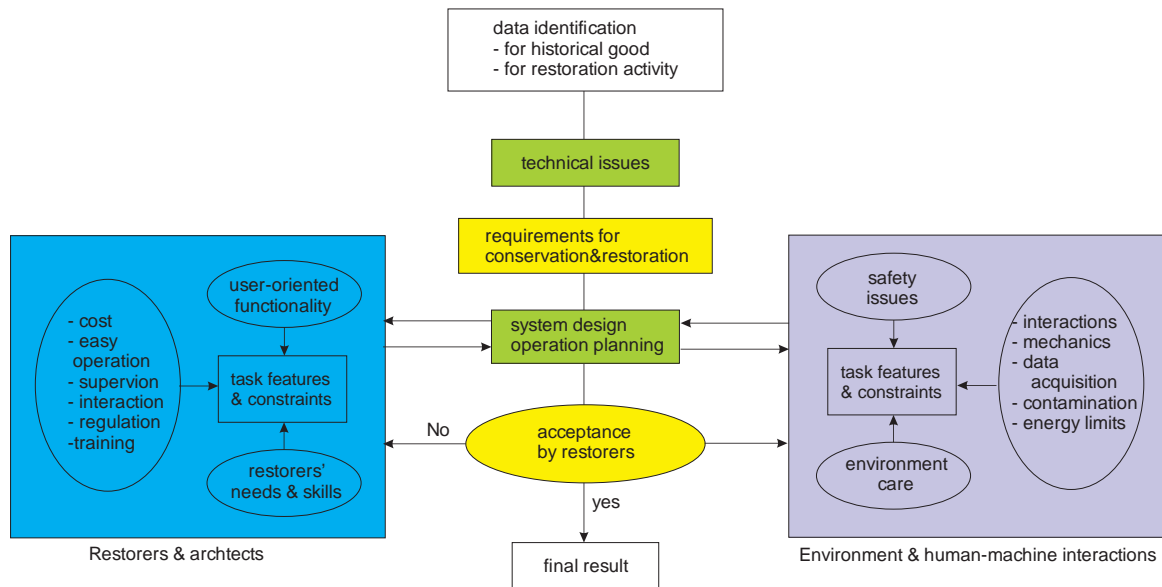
data identification
- for historical good
- for restoration activity

technical issues

requirements for conservation&restoration

user-oriented functionality

- cost
- easy operation
- supervion
- interaction
- regulation
-training

task features & constraints

restorers' needs & skills

system design operation planning

No

acceptance by restorers

yes

final result

safety issues

task features & constraints

- interactions
- mechanics
- data acquisition
- contamination
- energy limits

environment care

Restorers & archtects

Environment & human-machine interactions